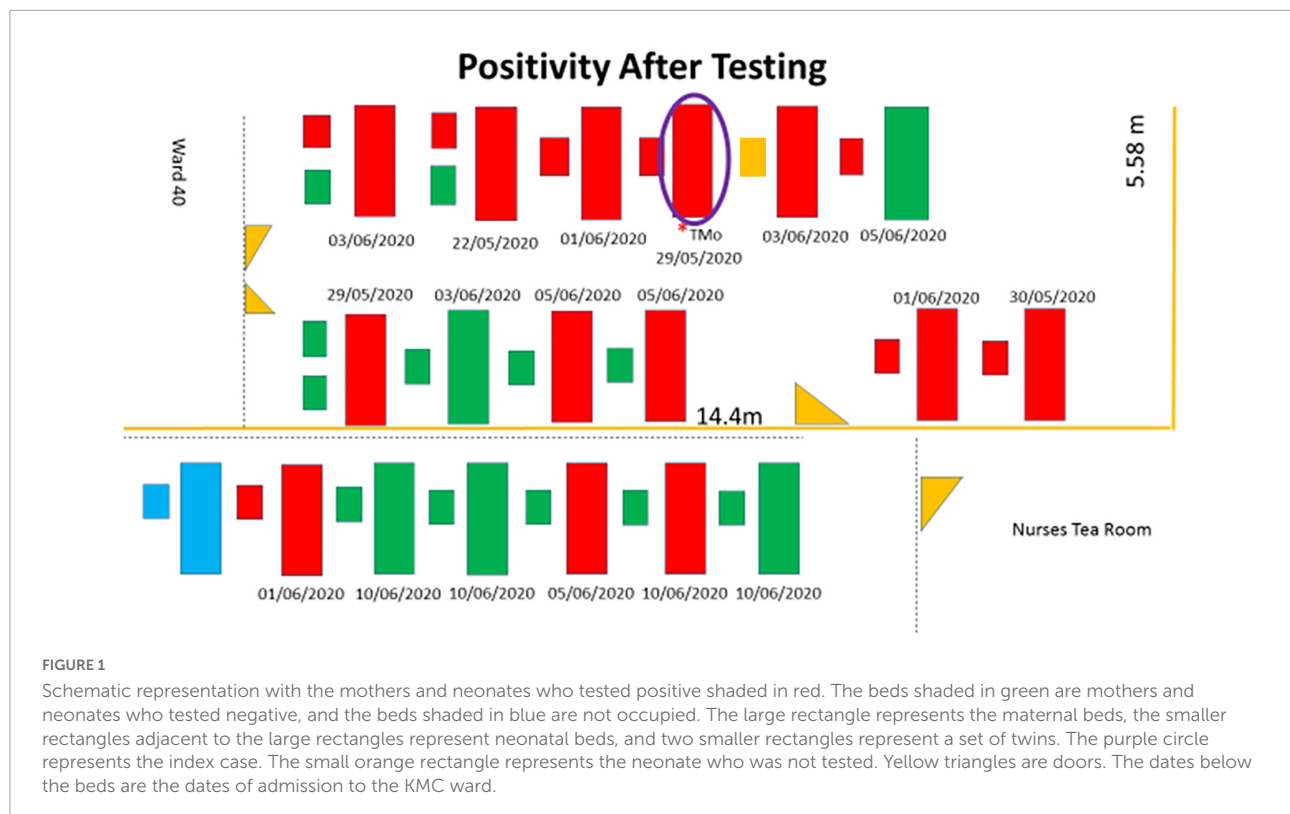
Positivity After Testing

Ward 40

5.58 m

03/06/2020 22/05/2020 01/06/2020 *TMo 29/05/2020 03/06/2020 05/06/2020

29/05/2020 03/06/2020 05/06/2020 05/06/2020

01/06/2020 30/05/2020

14.4m

01/06/2020 10/06/2020 10/06/2020 05/06/2020 10/06/2020 10/06/2020

Nurses Tea Room

FIGURE 1

Schematic representation with the mothers and neonates who tested positive shaded in red. The beds shaded in green are mothers and neonates who tested negative, and the beds shaded in blue are not occupied. The large rectangle represents the maternal beds, the smaller rectangles adjacent to the large rectangles represent neonatal beds, and two smaller rectangles represent a set of twins. The purple circle represents the index case. The small orange rectangle represents the neonate who was not tested. Yellow triangles are doors. The dates below the beds are the dates of admission to the KMC ward.